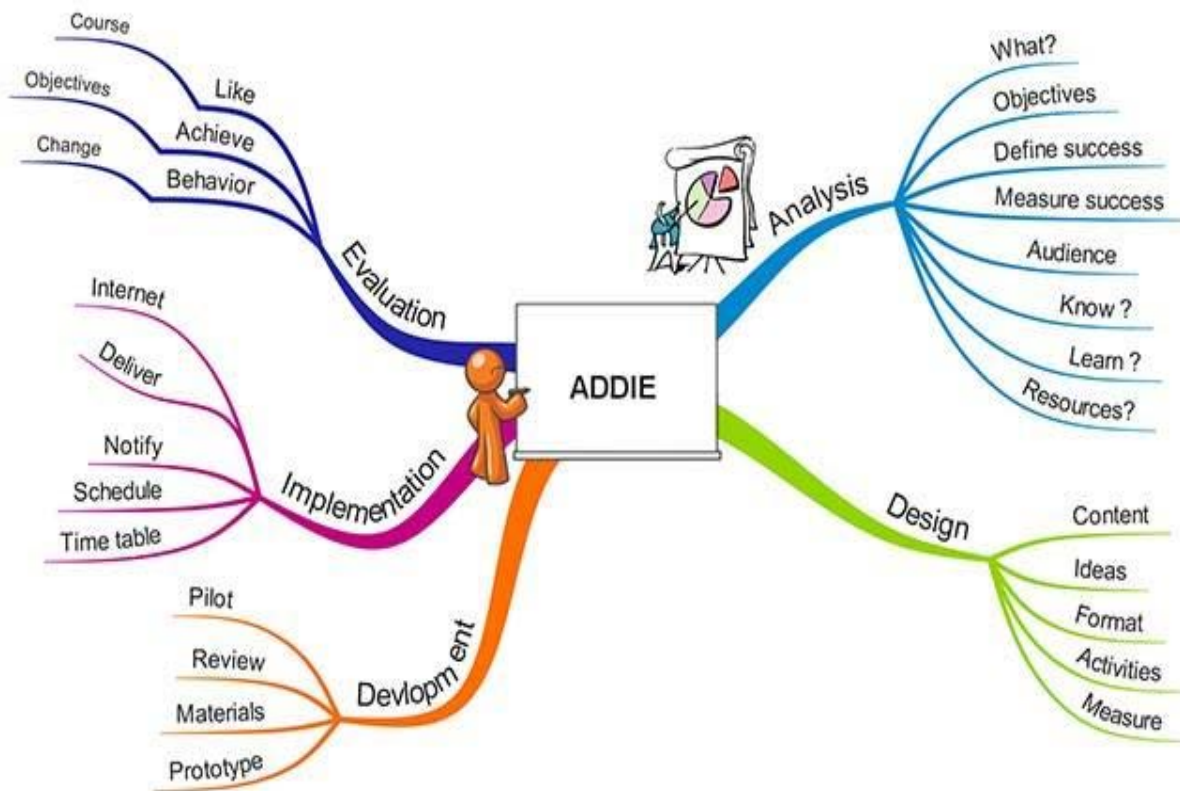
ADDIE

Analysis
What?
Objectives
Define success
Measure success
Audience
Know ?
Learn ?
Resources?

Design
Content
Ideas
Format
Activities
Measure

Devlopm ent
Pilot
Review
Materials
Prototype

Implementation
Internet
Deliver
Notify
Schedule
Time table

Evaluation
Course
Like
Objectives
Achieve
Change
Behavior